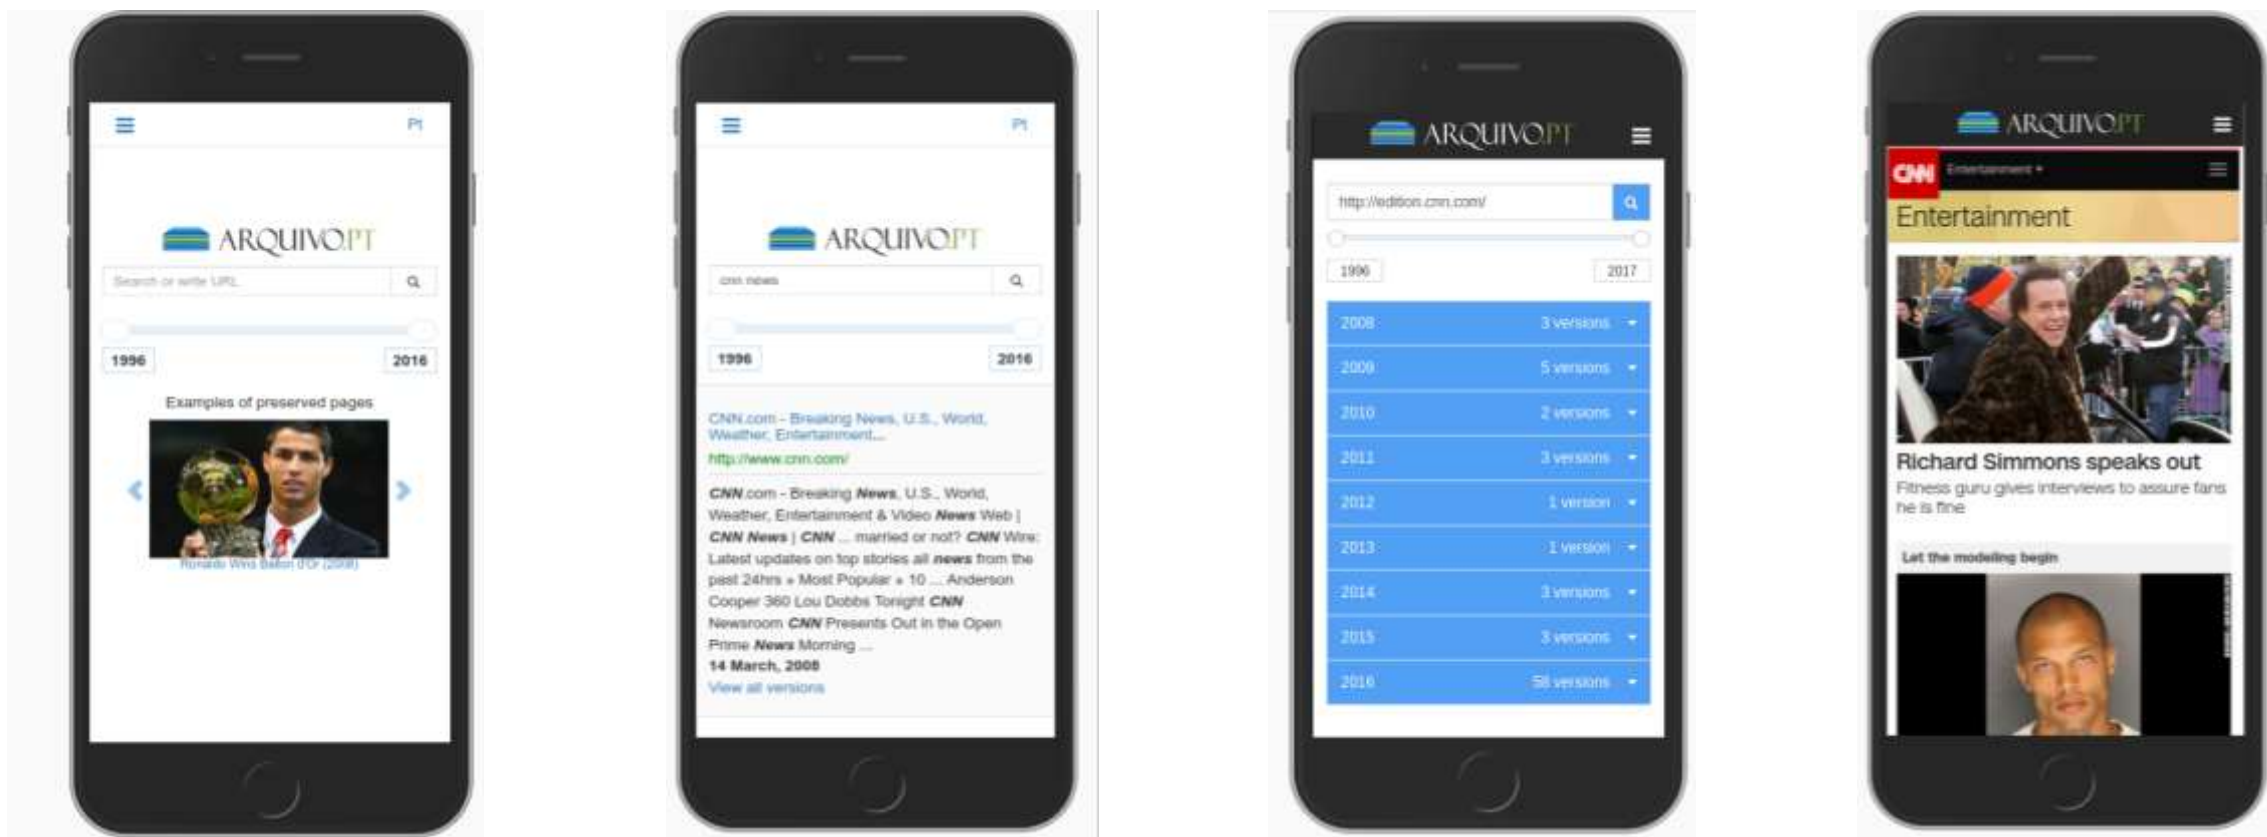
PT

ARQUIVO.PT

Search or write URL

1996

2016

Examples of preserved pages

Ronaldo Wins Ballon d'Or (2008)

PT

ARQUIVO.PT

cnn news

1996

2016

CNN.com - Breaking News, U.S., World, Weather, Entertainment...

http://www.cnn.com/

CNN.com - Breaking **News**, U.S., World, Weather, Entertainment & Video **News** Web | **CNN News** | **CNN** ... married or not? **CNN** Wire: Latest updates on top stories all **news** from the past 24hrs » Most Popular » 10 ... Anderson Cooper 360 Lou Dobbs Tonight **CNN** Newsroom **CNN** Presents Out in the Open Prime **News** Morning ...

14 March, 2008

View all versions

ARQUIVO.PT

http://edition.cnn.com/

1996

2017

| | |
|---|---|
| 2008 | 3 versions |
| 2009 | 5 versions |
| 2010 | 2 versions |
| 2011 | 3 versions |
| 2012 | 1 version |
| 2013 | 1 version |
| 2014 | 3 versions |
| 2015 | 3 versions |
| 2016 | 58 versions |

ARQUIVO.PT

CNN

Entertainment

Entertainment

Richard Simmons speaks out

Fitness guru gives interviews to assure fans he is fine

Let the modeling begin